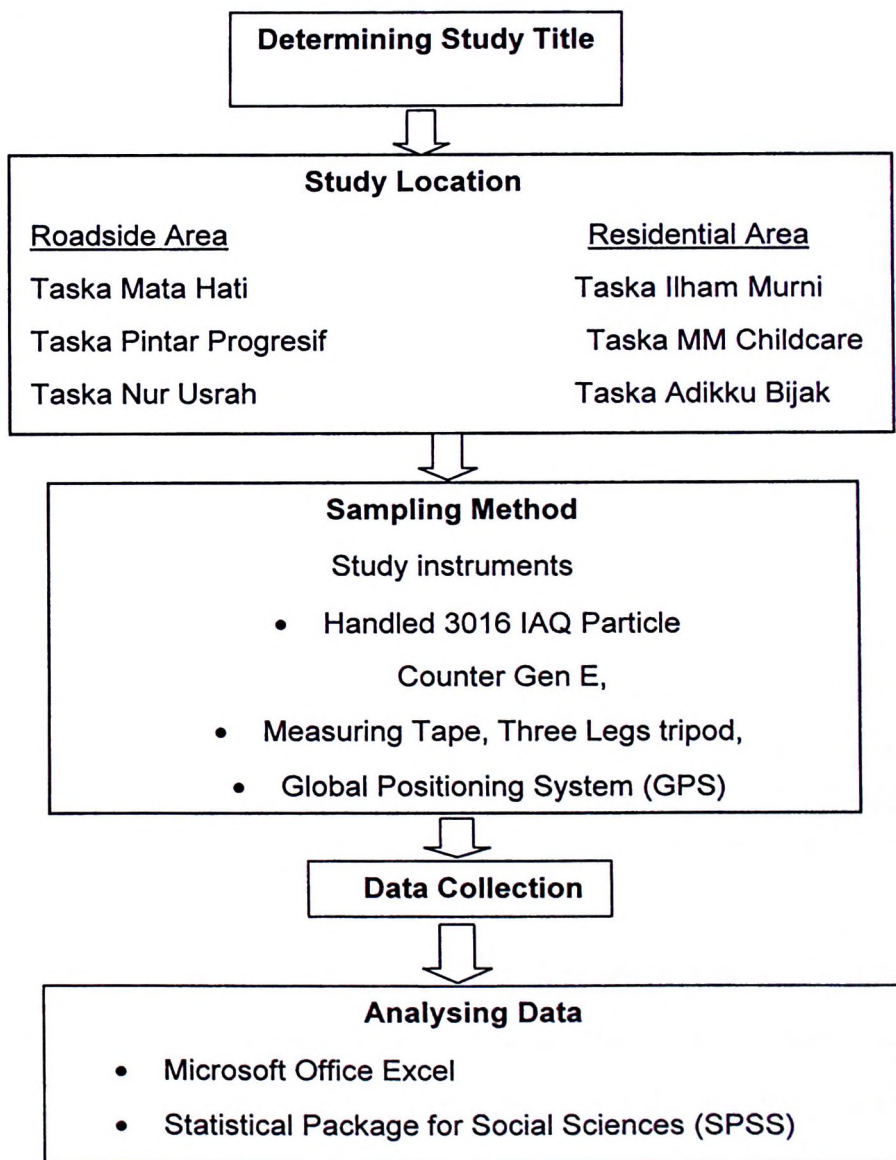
Determining Study Title

Study Location

Roadside Area
Taska Mata Hati
Taska Pintar Progresif
Taska Nur Usrah

Residential Area
Taska Ilham Murni
Taska MM Childcare
Taska Adikku Bijak

Sampling Method

Study instruments

- Handled 3016 IAQ Particle Counter Gen E,
- Measuring Tape, Three Legs tripod,
- Global Positioning System (GPS)

Data Collection

Analysing Data

- Microsoft Office Excel
- Statistical Package for Social Sciences (SPSS)